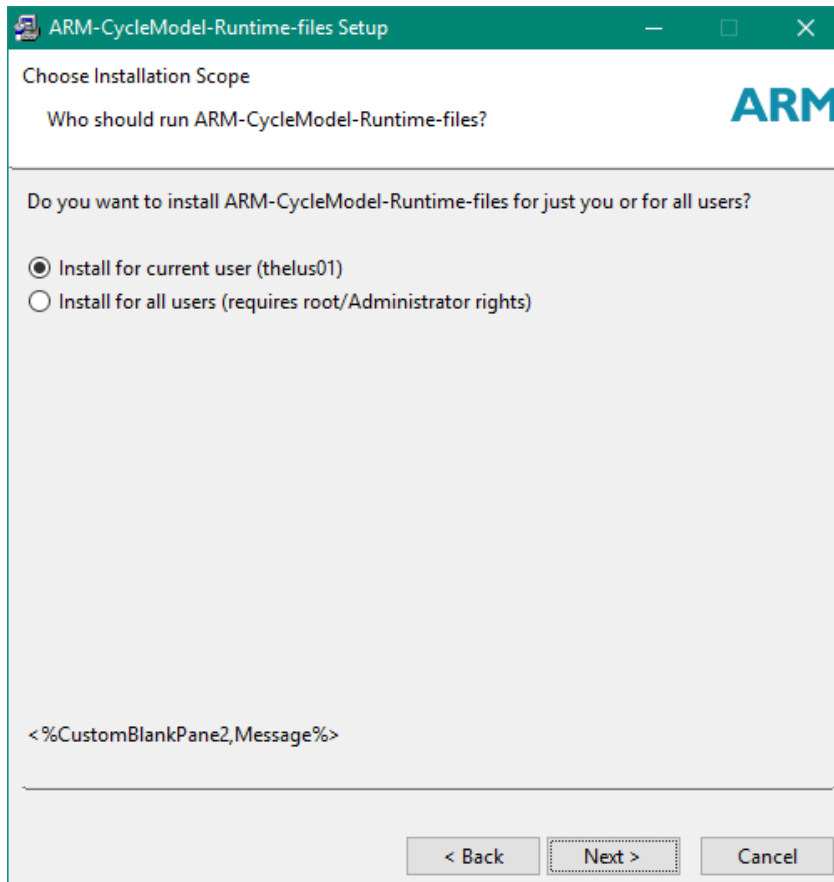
ARM-CycleModel-Runtime-files Setup

Choose Installation Scope

Who should run ARM-CycleModel-Runtime-files?

ARM

Do you want to install ARM-CycleModel-Runtime-files for just you or for all users?

Install for current user (thelus01)

Install for all users (requires root/Administrator rights)

<%CustomBlankPane2,Message%>

< Back

Next >

Cancel